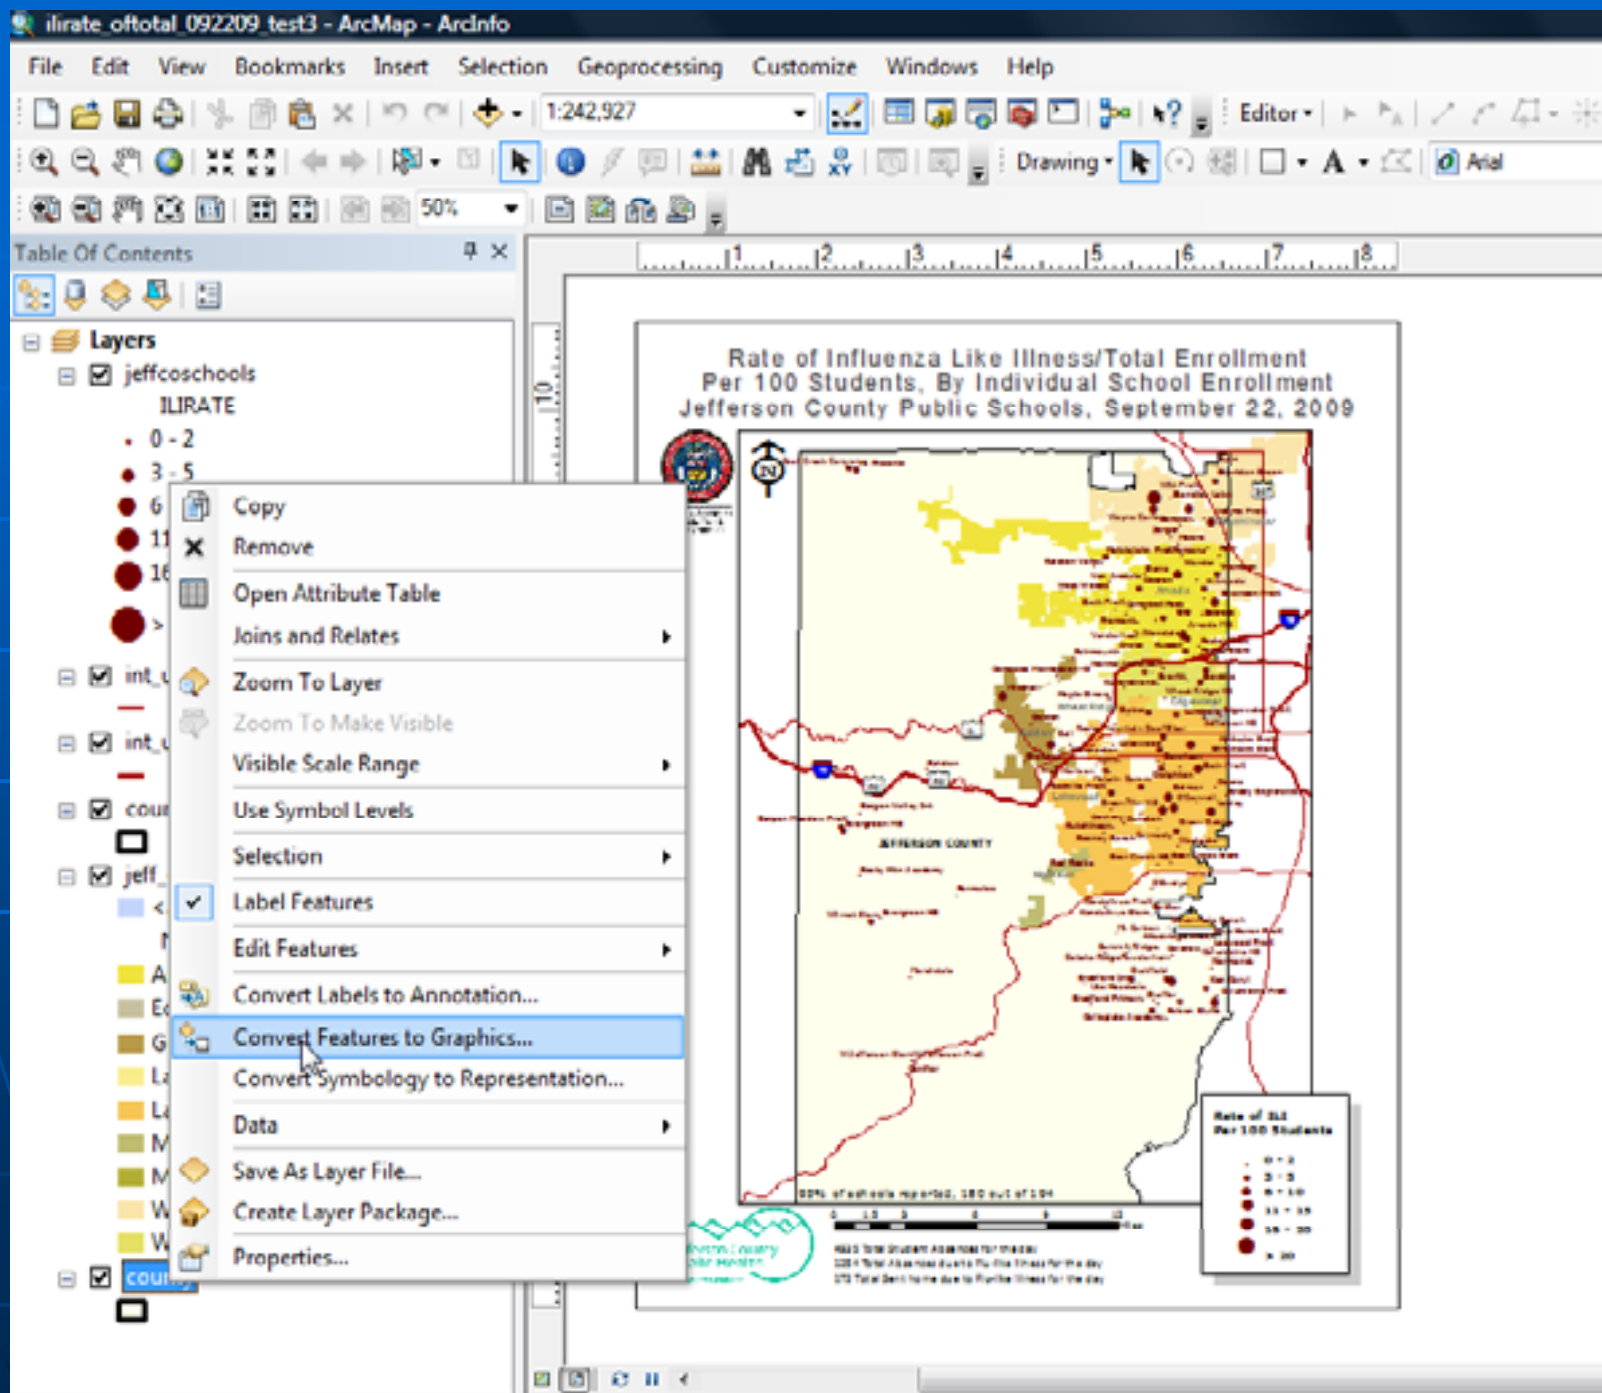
ilirate_oftotal_092209_test3 - ArcMap - ArcInfo

File Edit View Bookmarks Insert Selection Geoprocessing Customize Windows Help

1:242,927

Editor

Drawing

Arial

50%

Table Of Contents

Layers
jeffcoschools
ILIRATE
0 - 2
3 - 5
6
11
16
>
int_
int_
cou
jeff_
<
A
E
G
L
L
M
M
W
W
coun

Copy
Remove
Open Attribute Table
Joins and Relates
Zoom To Layer
Zoom To Make Visible
Visible Scale Range
Use Symbol Levels
Selection
Label Features
Edit Features
Convert Labels to Annotation...
Convert Features to Graphics...
Convert Symbology to Representation...
Data
Save As Layer File...
Create Layer Package...
Properties...

1 2 3 4 5 6 7 8

10

Rate of Influenza Like Illness/Total Enrollment
Per 100 Students, By Individual School Enrollment
Jefferson County Public Schools, September 22, 2009

N

JEFFERSON COUNTY

Rate of ILI
Per 100 Students

0 - 2
3 - 5
6 - 10
11 - 15
16 - 20
> 20

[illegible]